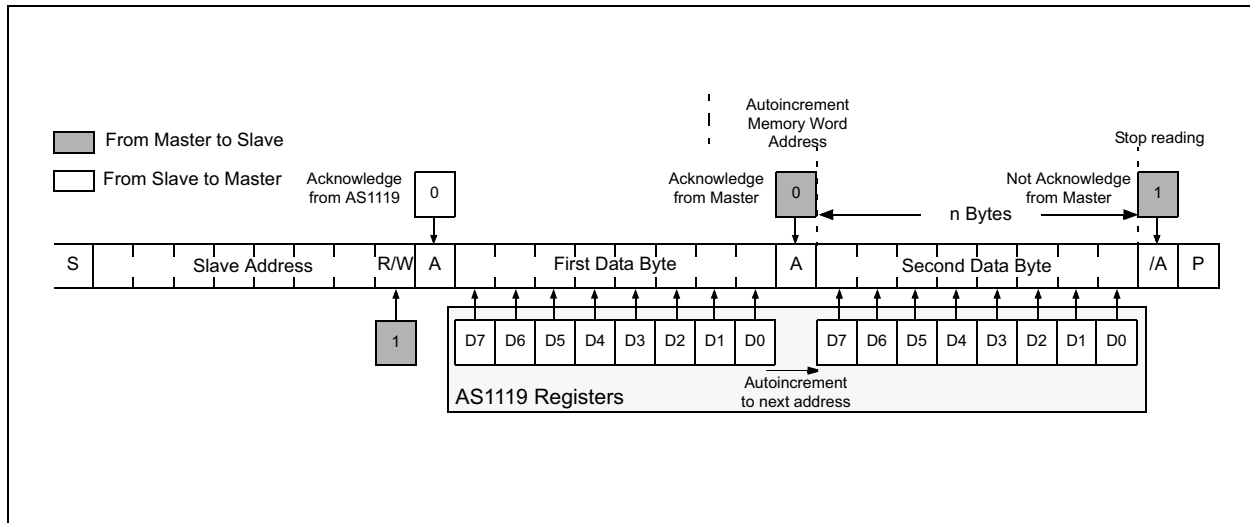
From Master to Slave

From Slave to Master

Acknowledge from AS1119

0

Autoincrement Memory Word Address

Acknowledge from Master

0

Stop reading

Not Acknowledge from Master

1

n Bytes

S

Slave Address

R/W

A

First Data Byte

A

Second Data Byte

/A

P

1

D7 D6 D5 D4 D3 D2 D1 D0

D7 D6 D5 D4 D3 D2 D1 D0

Autoincrement to next address

AS1119 Registers